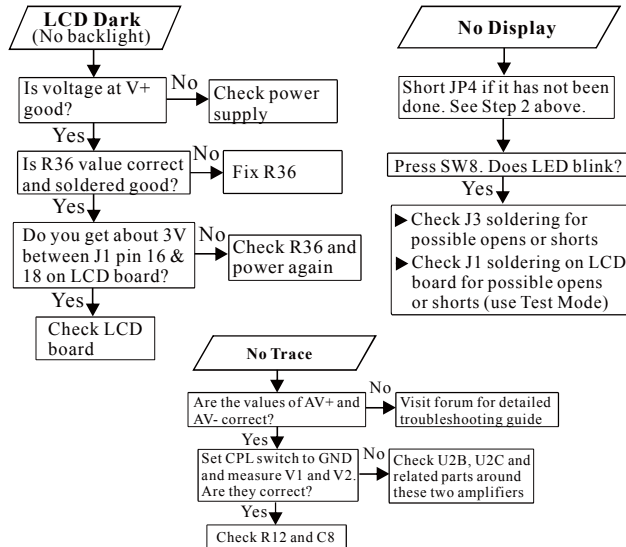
LCD Dark
(No backlight)

Is voltage at V+ good?
No
Check power supply
Yes
Is R36 value correct and soldered good?
No
Fix R36
Yes
Do you get about 3V between J1 pin 16 & 18 on LCD board?
No
Check R36 and power again
Yes
Check LCD board

No Display

Short JP4 if it has not been done. See Step 2 above.

Press SW8. Does LED blink?
Yes
▶ Check J3 soldering for possible opens or shorts
▶ Check J1 soldering on LCD board for possible opens or shorts (use Test Mode)

No Trace

Are the values of AV+ and AV- correct?
No
Visit forum for detailed troubleshooting guide
Yes
Set CPL switch to GND and measure V1 and V2. Are they correct?
No
Check U2B, U2C and related parts around these two amplifiers
Yes
Check R12 and C8